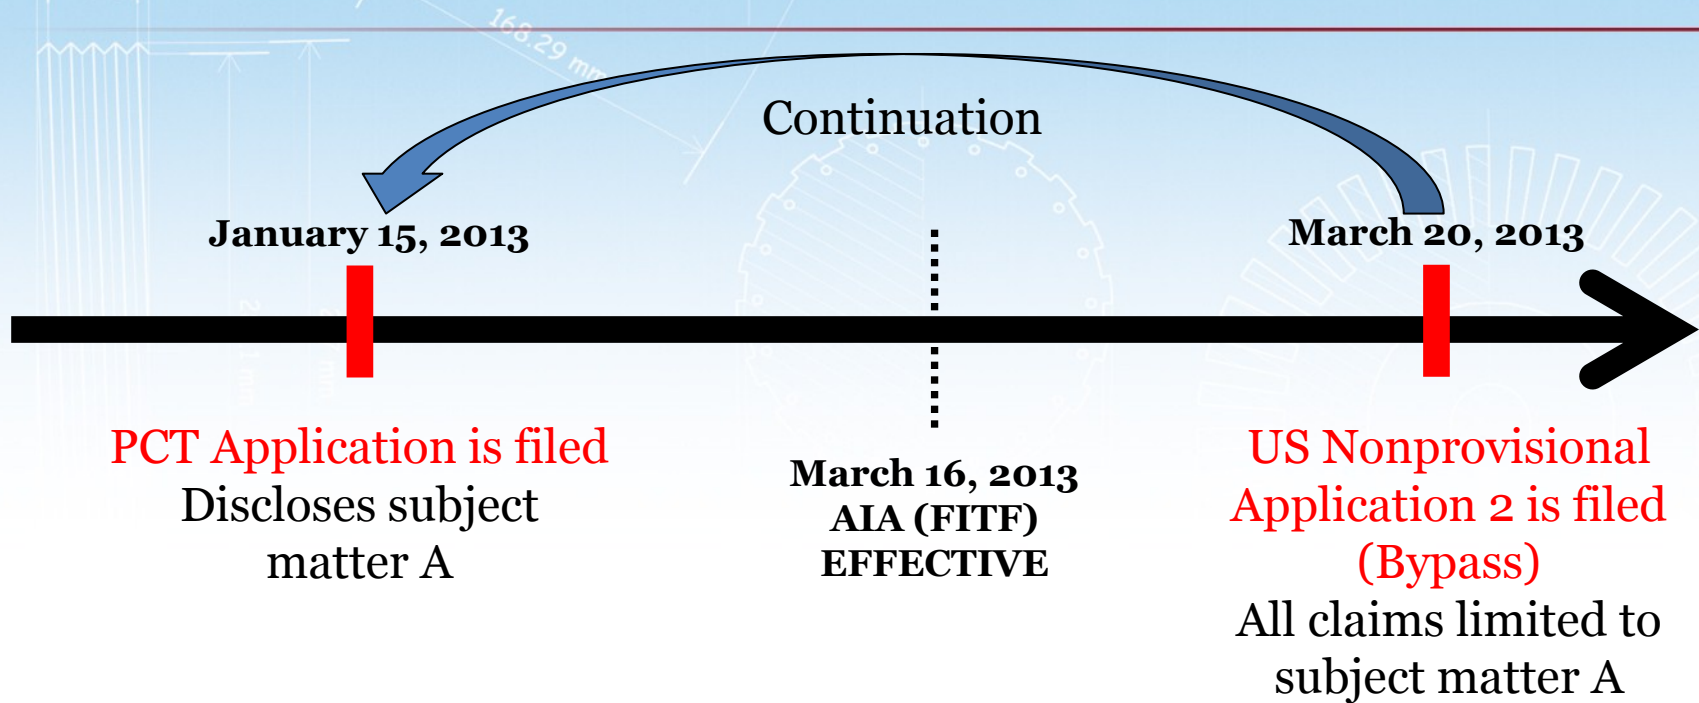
Continuation

January 15, 2013

March 20, 2013

PCT Application is filed
Discloses subject matter A

March 16, 2013
AIA (FITF)
EFFECTIVE

US Nonprovisional Application 2 is filed (Bypass)
All claims limited to subject matter A